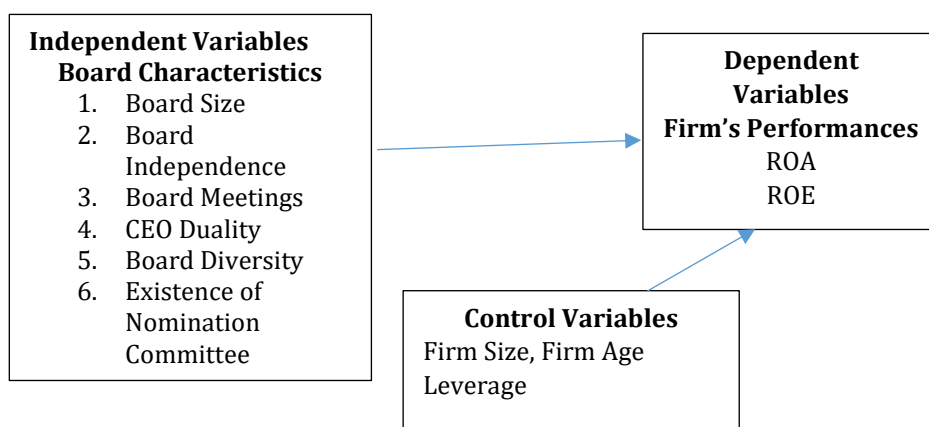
**Independent Variables**
**Board Characteristics**
1. Board Size
2. Board Independence
3. Board Meetings
4. CEO Duality
5. Board Diversity
6. Existence of Nomination Committee

**Dependent Variables**
**Firm's Performances**
ROA
ROE

**Control Variables**
Firm Size, Firm Age
Leverage